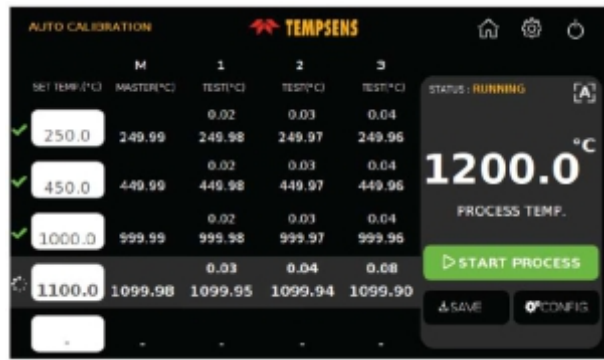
AUTO CALIBRATION

TEMPSENS

| SET TEMP.(°C) | M MASTER(°C) | 1 TEST(°C) | 2 TEST(°C) | 3 TEST(°C) |
|---|---|---|---|---|
| 250.0 | 249.99 | 0.02 249.98 | 0.03 249.97 | 0.04 249.96 |
| 450.0 | 449.99 | 0.02 449.98 | 0.03 449.97 | 0.04 449.96 |
| 1000.0 | 999.99 | 0.02 999.98 | 0.03 999.97 | 0.04 999.96 |
| 1100.0 | 1099.98 | 0.03 1099.95 | 0.04 1099.94 | 0.08 1099.90 |
| - | - | - | - | - |

STATUS : RUNNING

[A]

1200.0 °C

PROCESS TEMP.

START PROCESS

SAVE

CONFIG